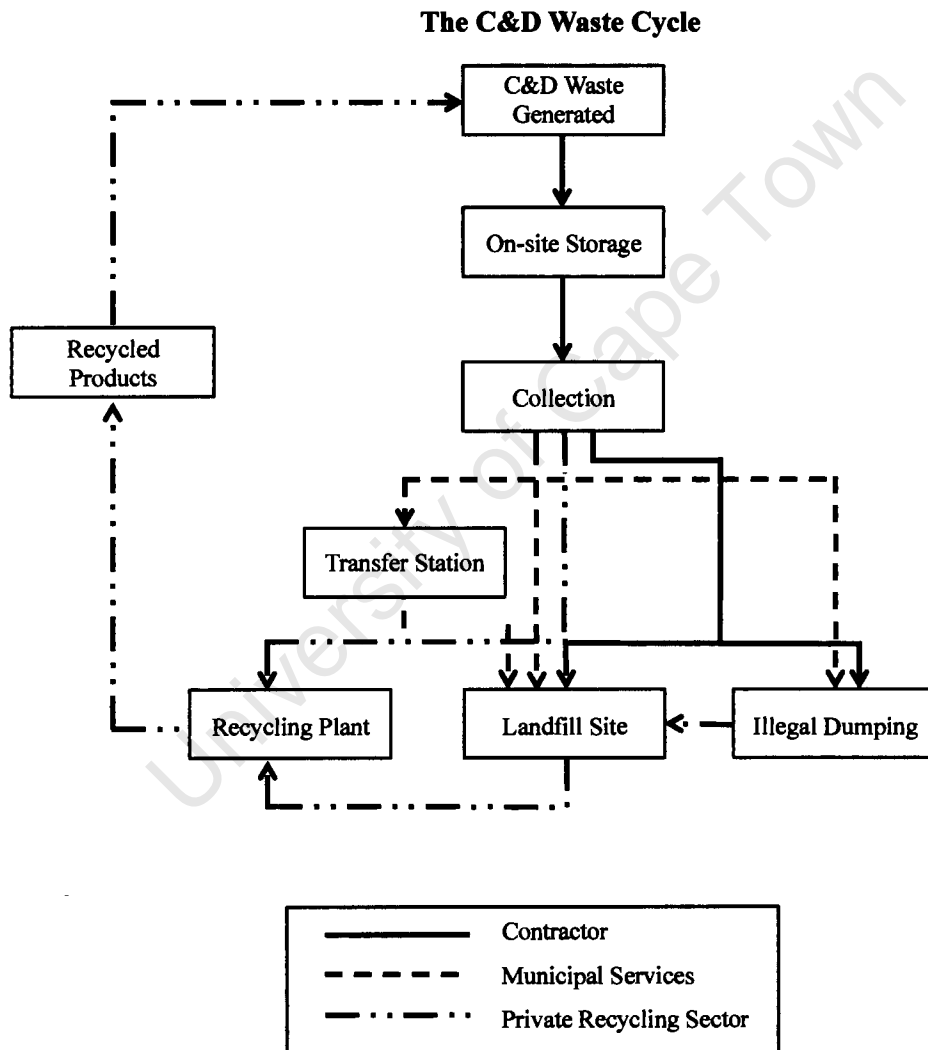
The C&D Waste Cycle

C&D Waste Generated

On-site Storage

Collection

Recycled Products

Transfer Station

Recycling Plant

Landfill Site

Illegal Dumping

University of Cape Town

Contractor
Municipal Services
Private Recycling Sector